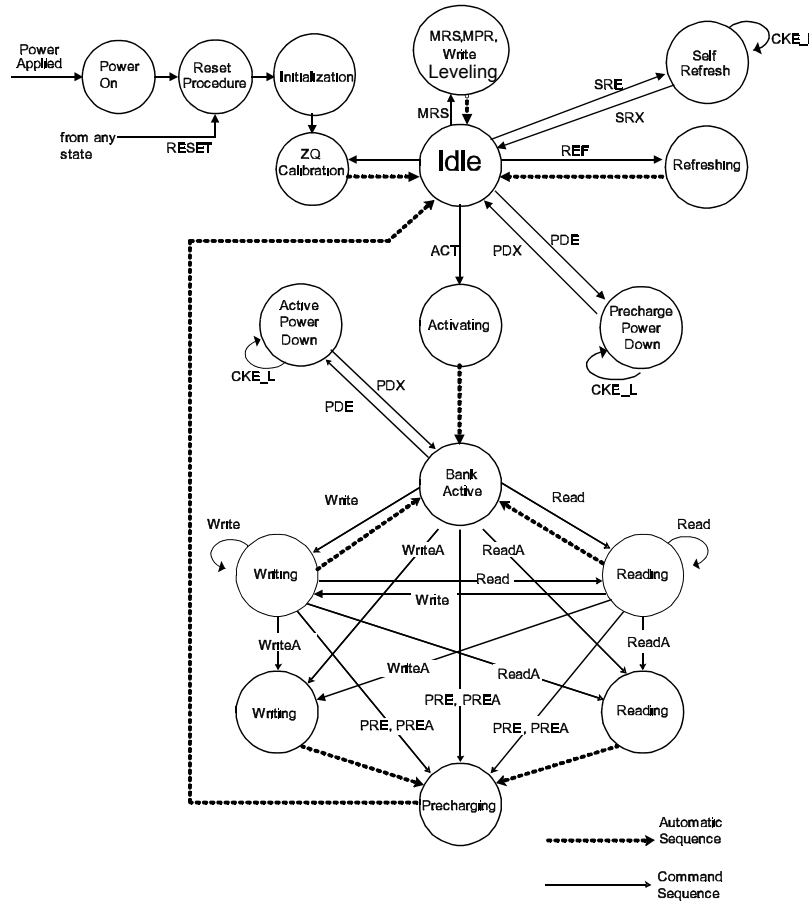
Power Applied

Power On

Reset Procedure

Initialization

from any state

RESET

ZQ Calibration

MRS,MPR, Write Leveling

MRS

Self Refresh

CKE_L

SRE

SRX

Idle

REF

Refreshing

ACT

PDX

PDE

Activating

Precharge Power Down

CKE_L

Active Power Down

CKE_L

PDX

PDE

Bank Active

Write

Read

Write

Read

Writing

WriteA

ReadA

Reading

Read

Write

WriteA

ReadA

WriteA

ReadA

PRE, PREA

Writing

PRE, PREA

PRE, PREA

Reading

Precharging

Automatic Sequence

Command Sequence